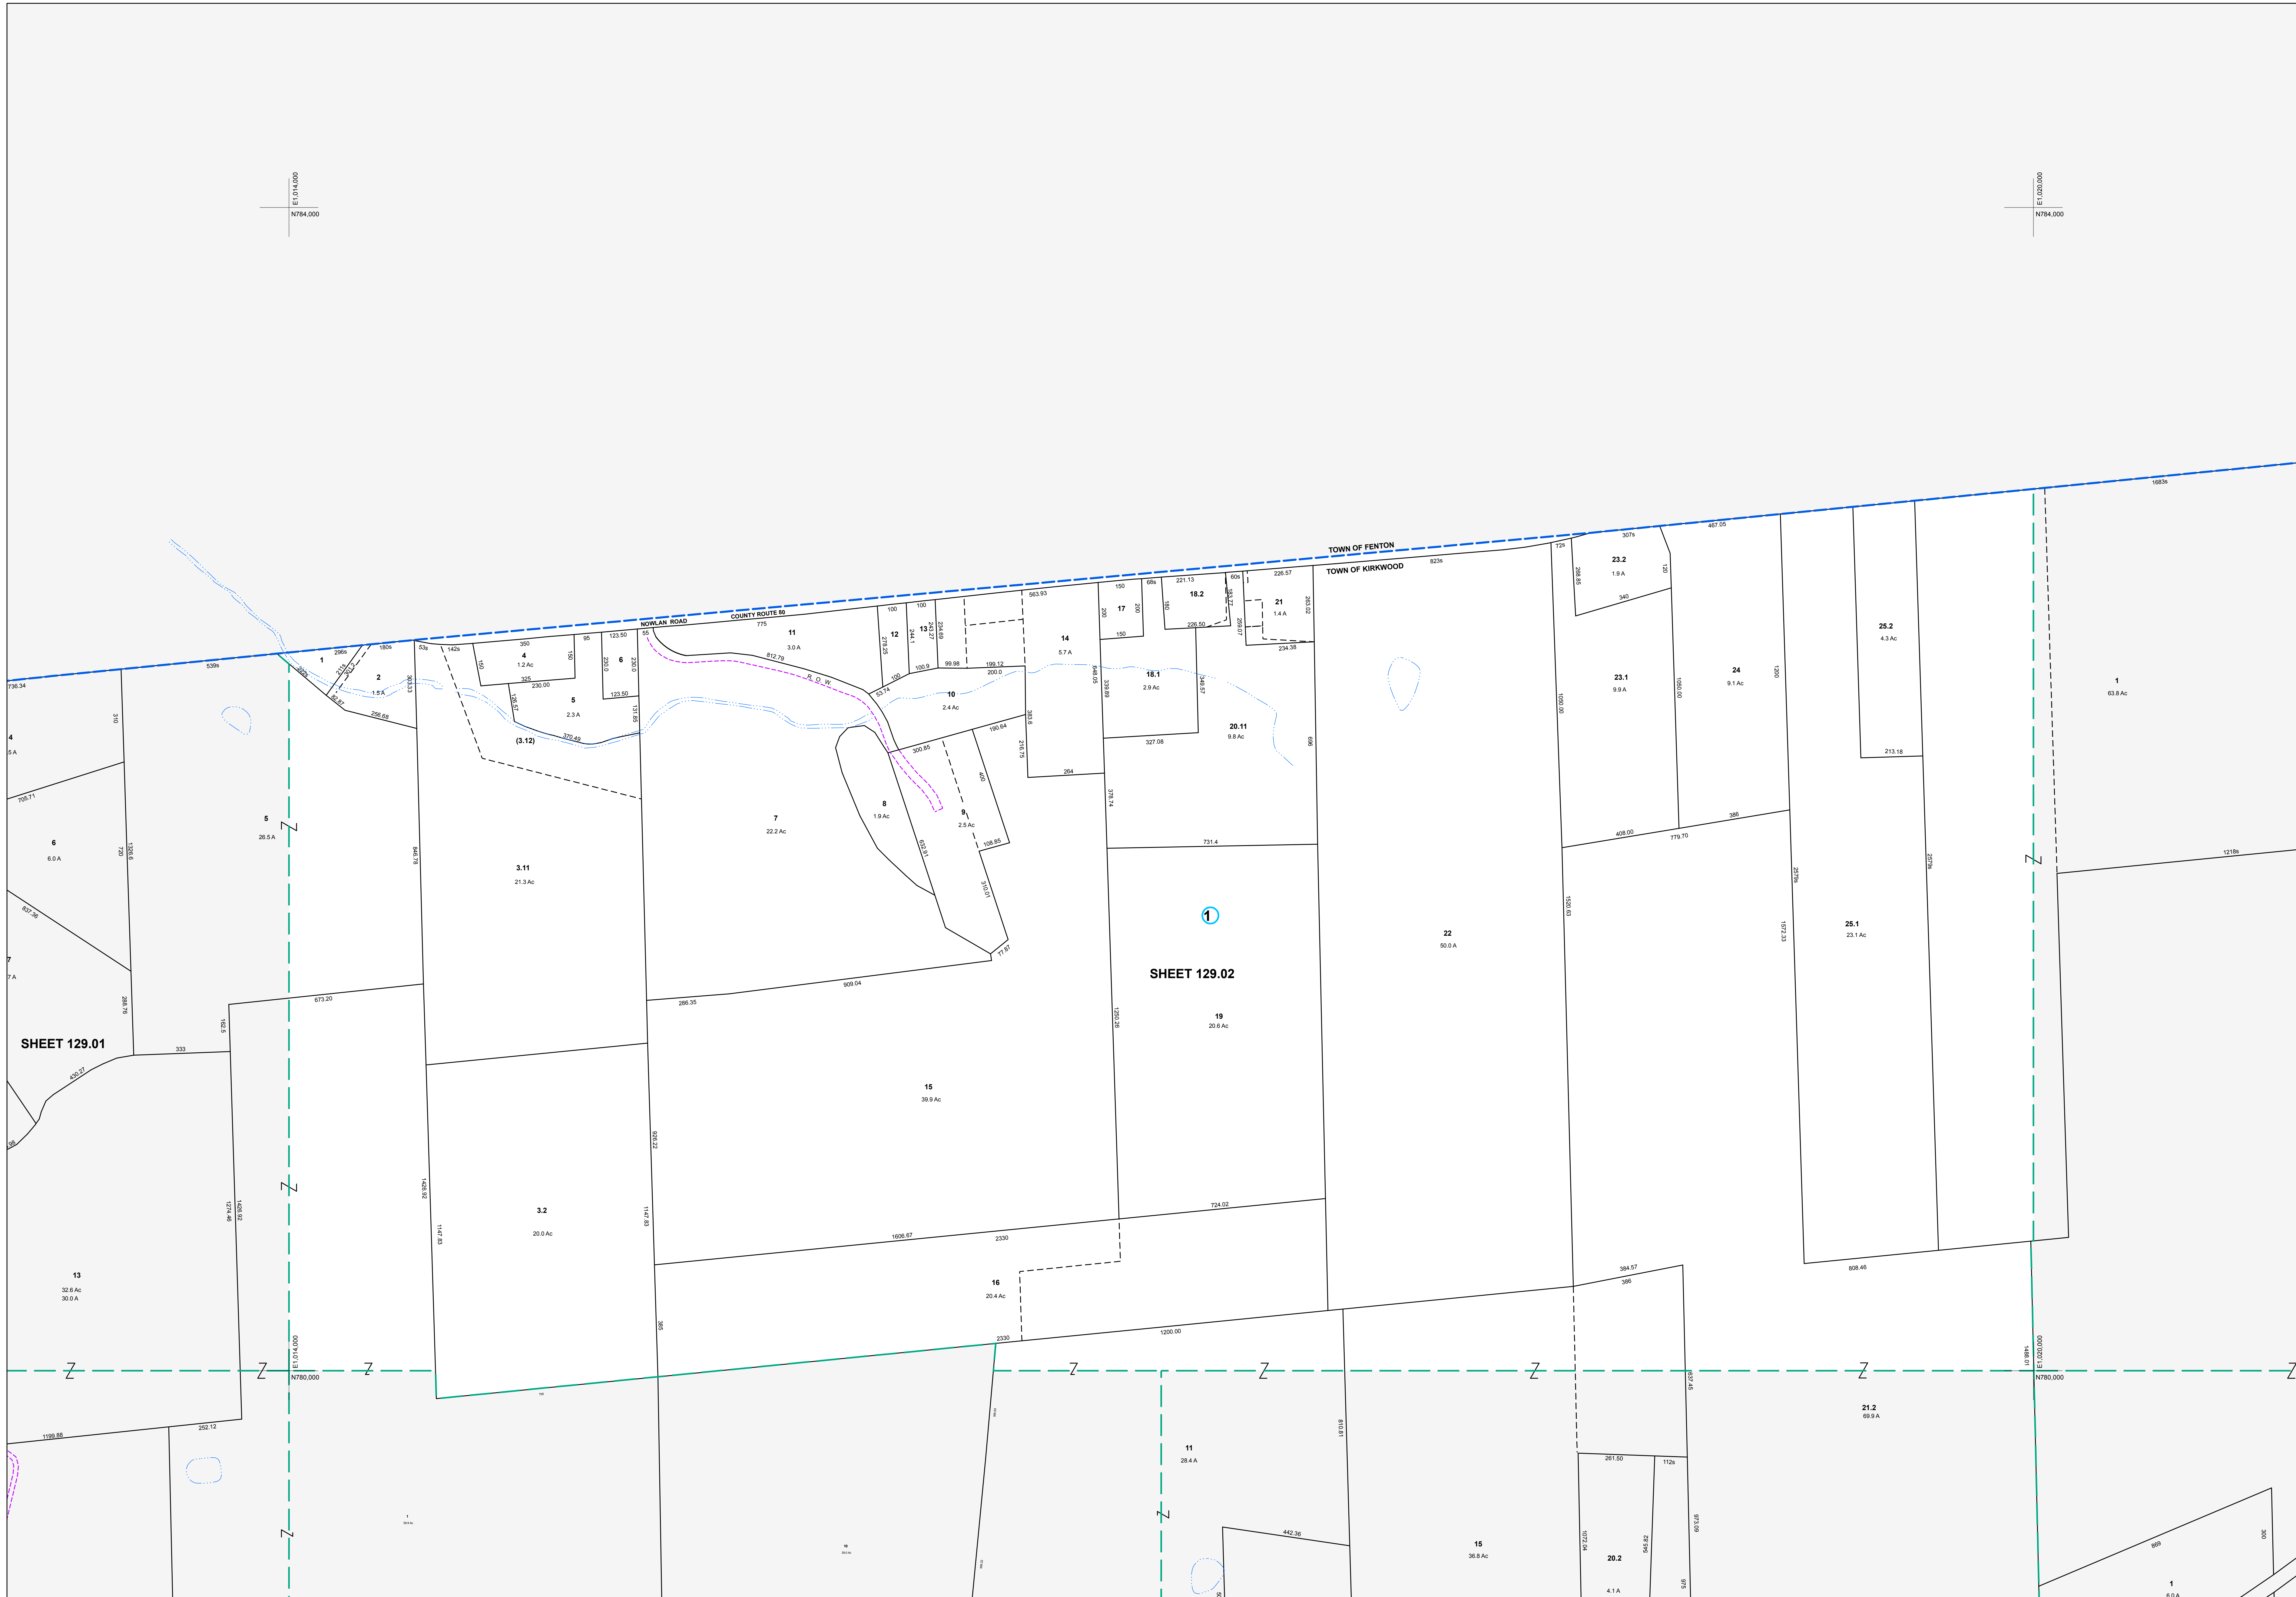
E1,014,000
N784,000

E1,020,000
N784,000

TOWN OF FENTON
TOWN OF KIRKWOOD

NOWLAN ROAD
COUNTY ROUTE 80

R.O.W.

1683s
467.05
307s
72s
823s
226.57
60s
221.13
68s
150
563.93
100
100
775
55
123.50
95
350
142s
53s
180s
296s
539s
736.34

23.2
1.9 A
340
120
288.85

25.2
4.3 Ac

23.1
9.9 A

24
9.1 Ac

1
63.8 Ac

21
1.4 A
18.2
17
14
5.7 A
13
12
11
3.0 A
6
4
1.2 Ac
2
1.5 A
1

18.1
2.9 Ac

20.11
9.8 Ac

10
2.4 Ac

5
2.3 A

(3.12)

8
1.9 Ac

9
2.5 Ac

7
22.2 Ac

3.11
21.3 Ac

5
26.5 A

6
6.0 A

4
.5 A

7
.7 A

SHEET 129.01

SHEET 129.02

1

22
50.0 A

25.1
23.1 Ac

19
20.6 Ac

15
39.9 Ac

3.2
20.0 Ac

16
20.4 Ac

13
32.6 Ac
30.0 A

11
28.4 A

15
36.8 Ac

20.2
4.1 A

21.2
69.9 A

1
6.0 A

E1,014,000
N780,000

E1,020,000
N780,000

731.4
213.18
408.00
779.70
386
1218s
909.04
286.35
673.20
333
1606.67
2330
724.02
2330
1200.00
384.57
386
808.46
1199.86
252.12
261.50
112s
442.36
869
300